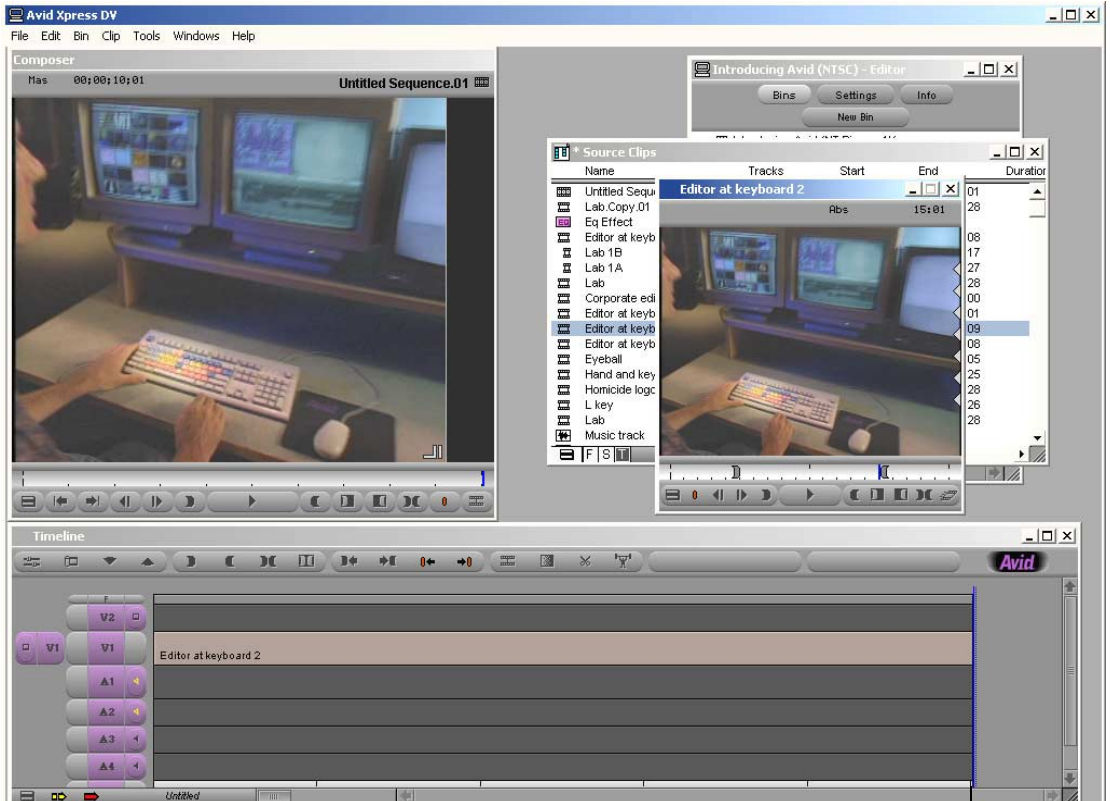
Avid Xpress DV

File Edit Bin Clip Tools Windows Help

Composer

Mas 00;00;10;01

Untitled Sequence.01

Introducing Avid (NTSC) - Editor

Bins Settings Info

New Bin

Source Clips

| Name | Tracks | Start | End | Duration |
|---|---|---|---|---|
| Untitled Sequ | | | 01 | |
| Lab.Copy.01 | | | 28 | |
| Eq Effect | | | | |
| Editor at keyb | | | 08 | |
| Lab 1B | | | 17 | |
| Lab 1A | | | 27 | |
| Lab | | | 28 | |
| Corporate edi | | | 00 | |
| Editor at keyb | | | 01 | |
| Editor at keyb | | | 09 | |
| Editor at keyb | | | 08 | |
| Eyeball | | | 05 | |
| Hand and key | | | 25 | |
| Homicide logo | | | 28 | |
| L key | | | 26 | |
| Lab | | | 28 | |
| Music track | | | | |

F S T

Editor at keyboard 2

Abs 15:01

Timeline

Avid

V2
V1
V1
A1
A2
A3
A4

Editor at keyboard 2

Untitled